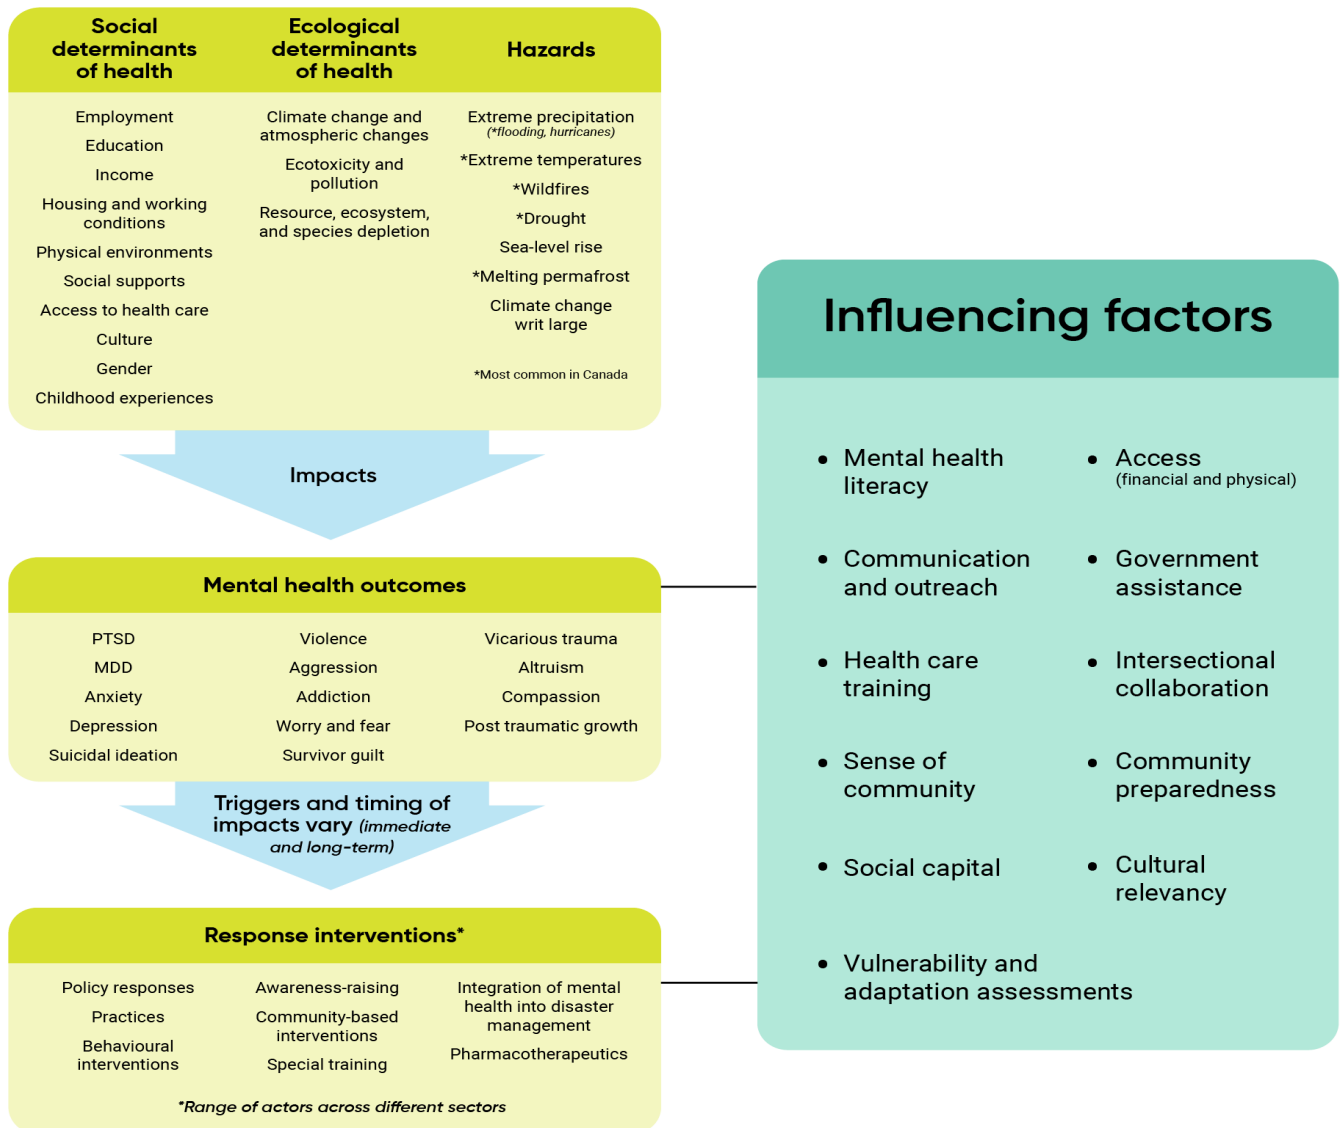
| Social determinants of health | Ecological determinants of health | Hazards |
|---|---|---|
| Employment | Climate change and atmospheric changes | Extreme precipitation (*flooding, hurricanes) |
| Education | Ecotoxicity and pollution | *Extreme temperatures |
| Income | Resource, ecosystem, and species depletion | *Wildfires |
| Housing and working conditions | | *Drought |
| Physical environments | | Sea-level rise |
| Social supports | | *Melting permafrost |
| Access to health care | | Climate change writ large |
| Culture | | |
| Gender | | *Most common in Canada |
| Childhood experiences | | |

Impacts

Mental health outcomes

| | | |
|---|---|---|
| PTSD | Violence | Vicarious trauma |
| MDD | Aggression | Altruism |
| Anxiety | Addiction | Compassion |
| Depression | Worry and fear | Post traumatic growth |
| Suicidal ideation | Survivor guilt | |

Triggers and timing of impacts vary (immediate and long-term)

Response interventions*

| | | |
|---|---|---|
| Policy responses | Awareness-raising | Integration of mental health into disaster management |
| Practices | Community-based interventions | Pharmacotherapeutics |
| Behavioural interventions | Special training | |

*Range of actors across different sectors

Influencing factors

• Mental health literacy
• Access (financial and physical)
• Communication and outreach
• Government assistance
• Health care training
• Intersectional collaboration
• Sense of community
• Community preparedness
• Social capital
• Cultural relevancy
• Vulnerability and adaptation assessments